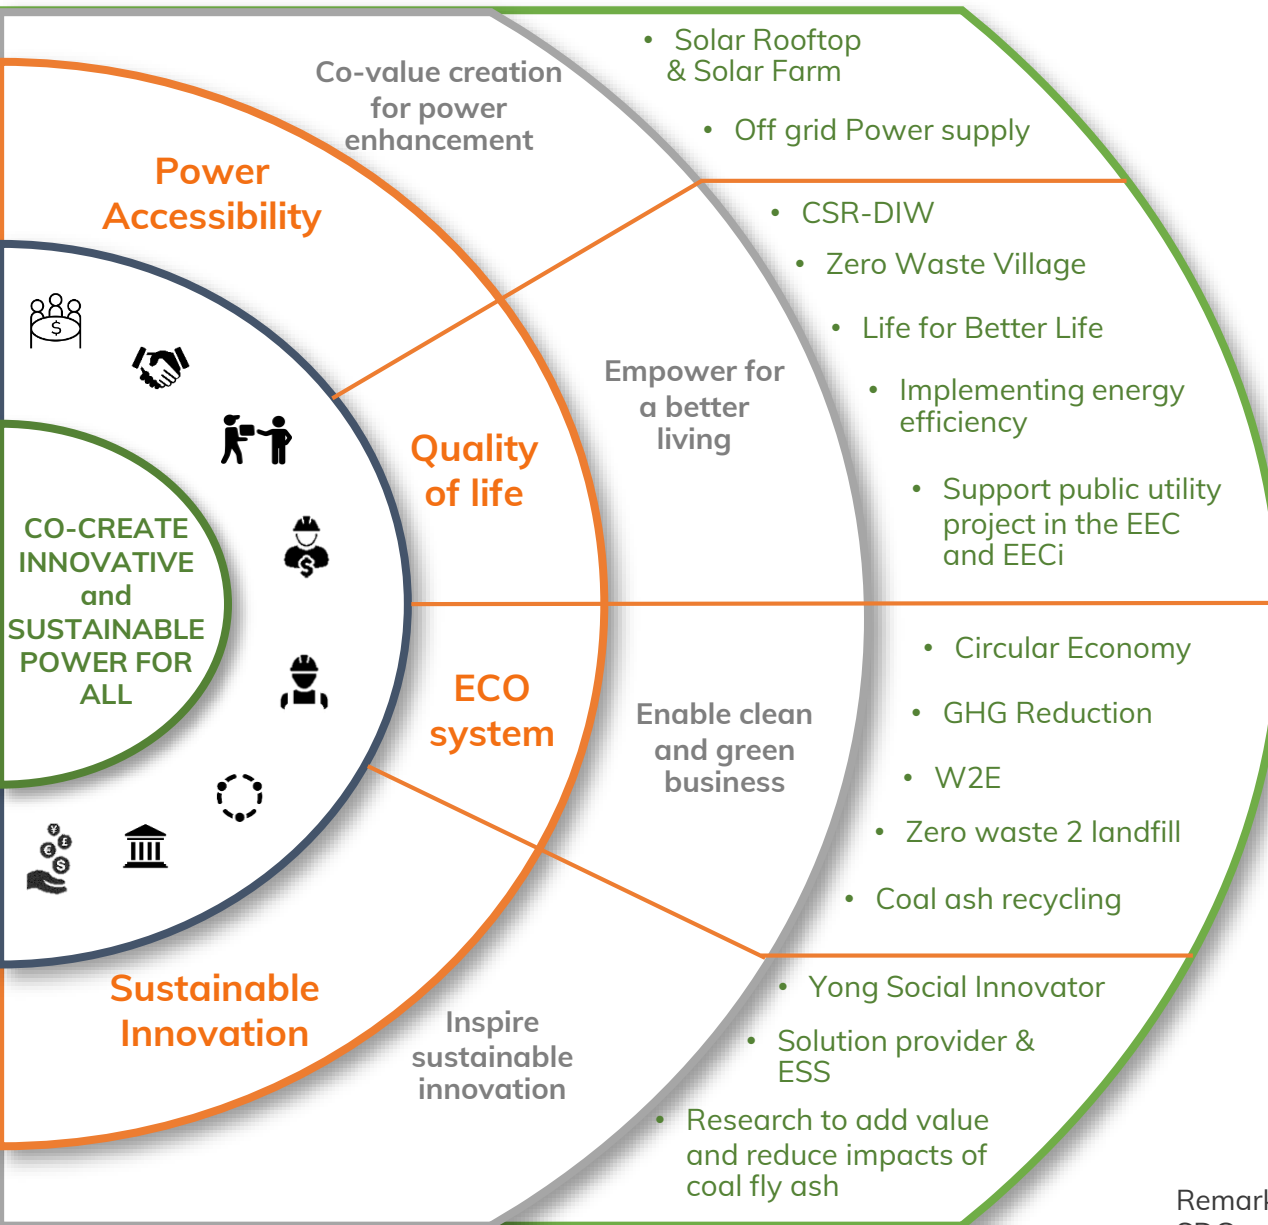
CO-CREATE INNOVATIVE and SUSTAINABLE POWER FOR ALL

Power Accessibility

Co-value creation for power enhancement

• Solar Rooftop & Solar Farm

• Off grid Power supply

Quality of life

Empower for a better living

• CSR-DIW

• Zero Waste Village

• Life for Better Life

• Implementing energy efficiency

• Support public utility project in the EEC and EECi

ECO system

Enable clean and green business

• Circular Economy

• GHG Reduction

• W2E

• Zero waste 2 landfill

• Coal ash recycling

Sustainable Innovation

Inspire sustainable innovation

• Yong Social Innovator

• Solution provider & ESS

• Research to add value and reduce impacts of coal fly ash

Remar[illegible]